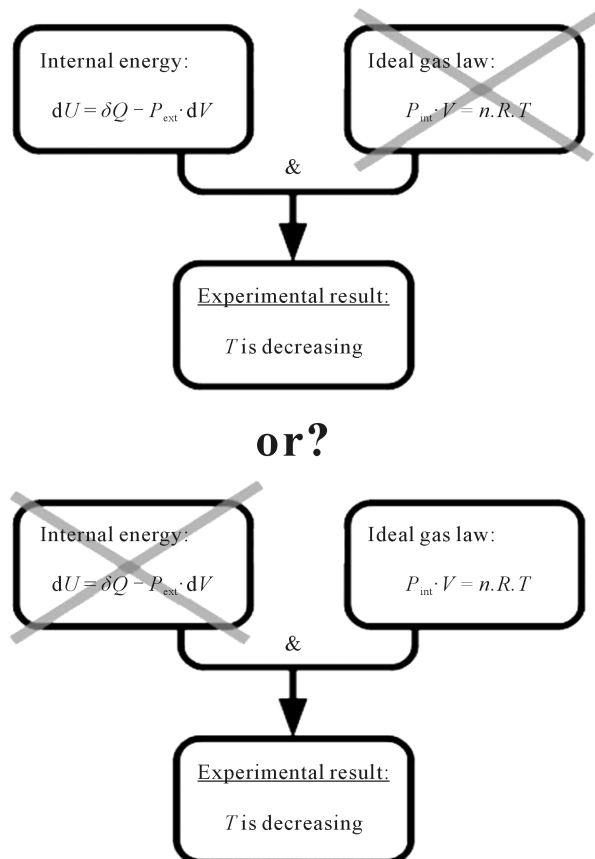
Internal energy:

$\mathrm{d}U = \delta Q - P_{\text{ext}} \cdot \mathrm{d}V$

Ideal gas law:

$P_{\text{int}} \cdot V = n.R.T$

&

Experimental result:

$T$ is decreasing

or?

Internal energy:

$\mathrm{d}U = \delta Q - P_{\text{ext}} \cdot \mathrm{d}V$

Ideal gas law:

$P_{\text{int}} \cdot V = n.R.T$

&

Experimental result:

$T$ is decreasing